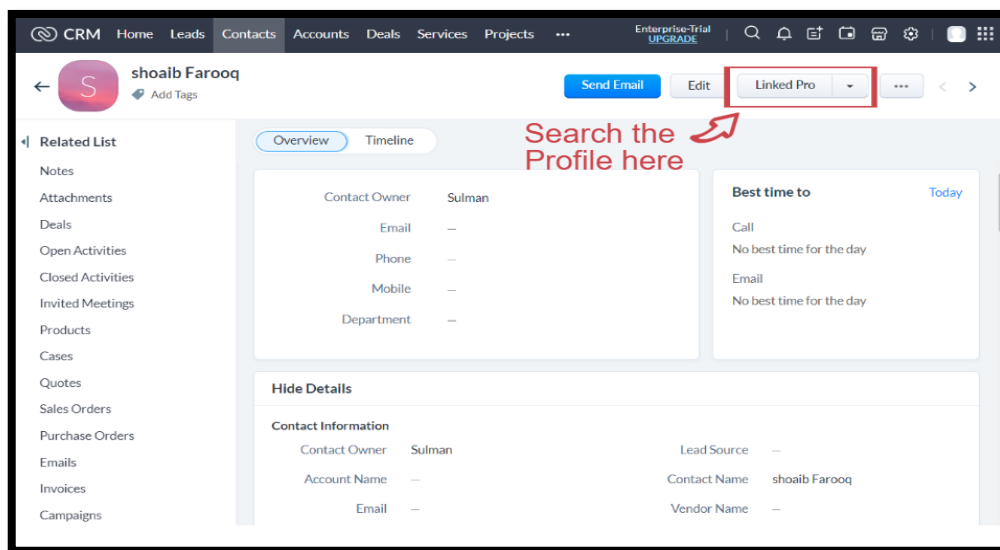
CRM Home Leads Contacts Accounts Deals Services Projects ···

Enterprise-Trial UPGRADE

S shoaib Farooq
Add Tags

Send Email Edit Linked Pro ···

Search the Profile here

Related List
Notes
Attachments
Deals
Open Activities
Closed Activities
Invited Meetings
Products
Cases
Quotes
Sales Orders
Purchase Orders
Emails
Invoices
Campaigns

Overview Timeline

Contact Owner Sulman
Email —
Phone —
Mobile —
Department —

Best time to Today
Call
No best time for the day
Email
No best time for the day

Hide Details

Contact Information

Contact Owner Sulman
Account Name —
Email —
Lead Source —
Contact Name shoaib Farooq
Vendor Name —